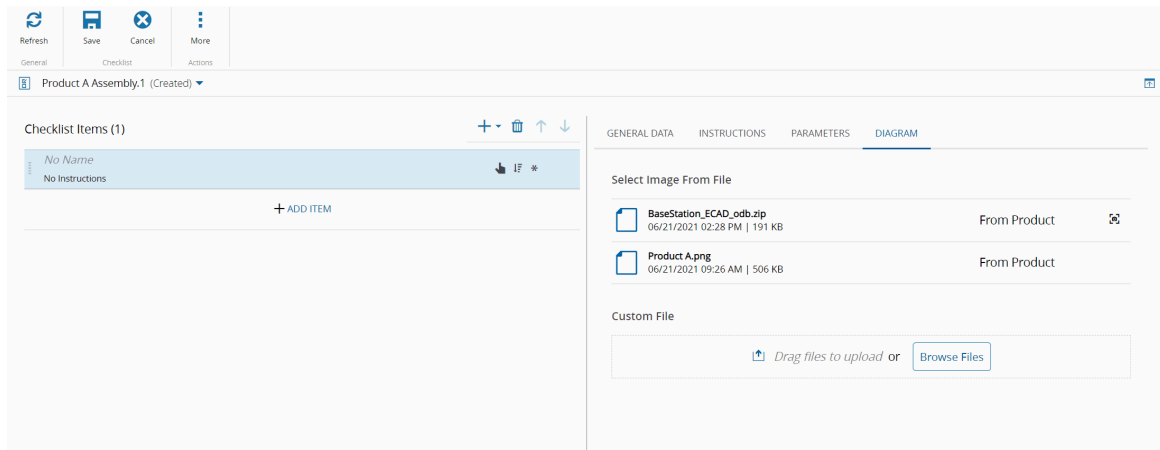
Refresh
General

Save Cancel
Checklist

More
Actions

Product A Assembly.1 (Created)

Checklist Items (1)

No Name
No Instructions

+ ADD ITEM

GENERAL DATA INSTRUCTIONS PARAMETERS DIAGRAM

Select Image From File

BaseStation_ECAD_odb.zip
06/21/2021 02:28 PM | 191 KB
From Product

Product A.png
06/21/2021 09:26 AM | 506 KB
From Product

Custom File

Drag files to upload or Browse Files